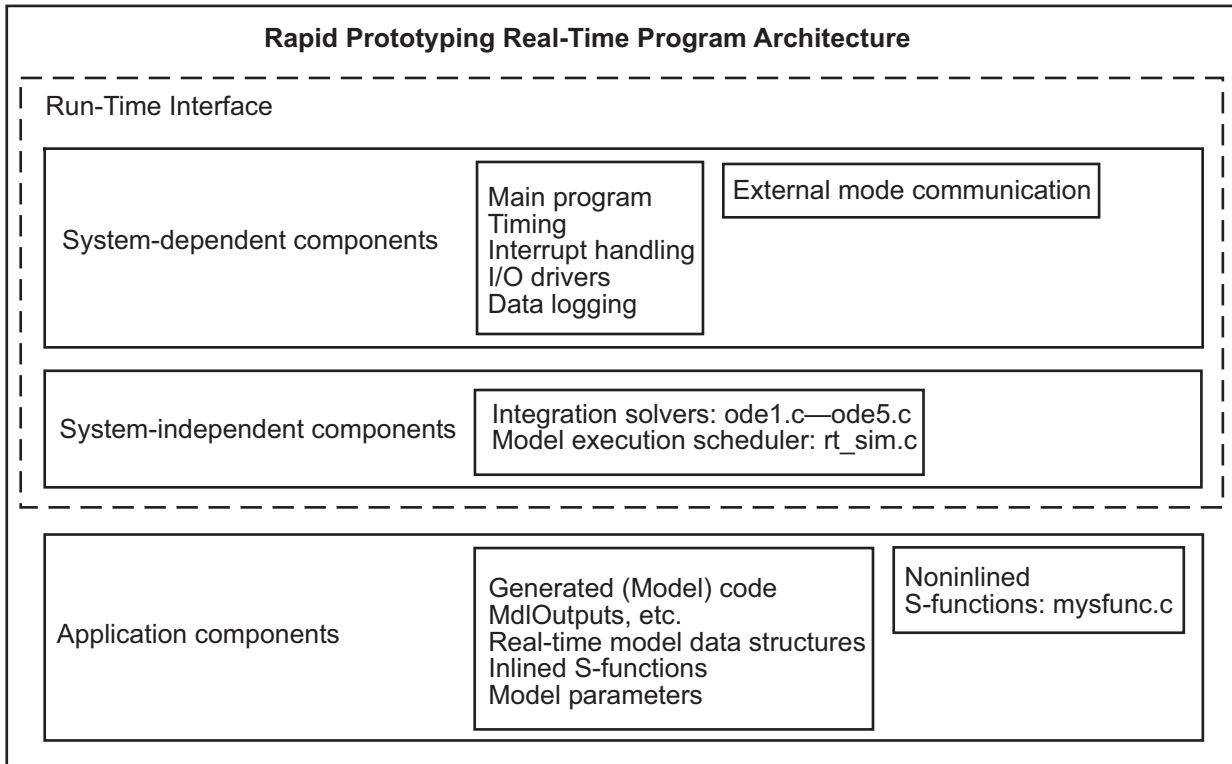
Rapid Prototyping Real-Time Program Architecture

Run-Time Interface

System-dependent components

Main program
Timing
Interrupt handling
I/O drivers
Data logging

External mode communication

System-independent components

Integration solvers: ode1.c—ode5.c
Model execution scheduler: rt_sim.c

Application components

Generated (Model) code
MdlOutputs, etc.
Real-time model data structures
Inlined S-functions
Model parameters

Noninlined
S-functions: mysfunc.c